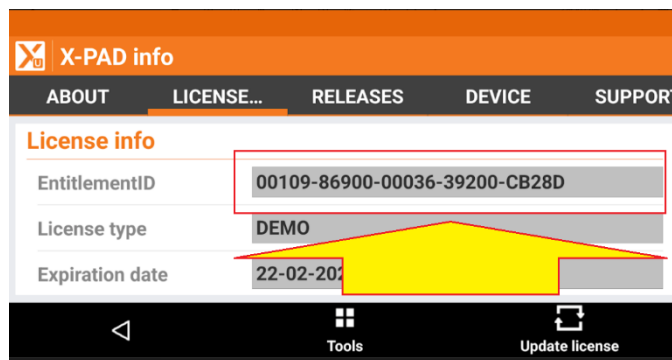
X-PAD info

ABOUT
LICENSE...
RELEASES
DEVICE
SUPPORT

License info

| EntitlementID | 00109-86900-00036-39200-CB28D |
|---|---|
| License type | DEMO |
| Expiration date | 22-02-20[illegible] |

Tools
Update license